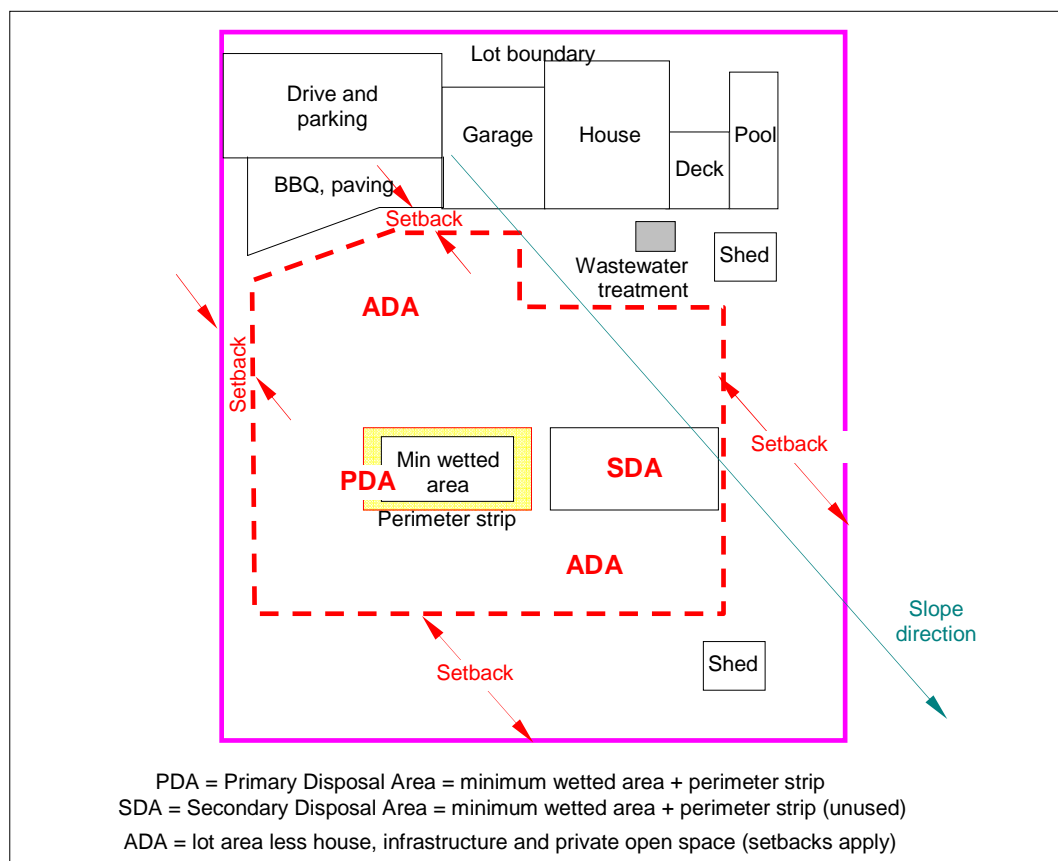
Lot boundary

Drive and parking

Garage

House

Deck

Pool

BBQ, paving

Setback

Shed

Wastewater treatment

ADA

Setback

Setback

Min wetted area

PDA

Perimeter strip

SDA

ADA

Slope direction

Setback

Shed

PDA = Primary Disposal Area = minimum wetted area + perimeter strip
SDA = Secondary Disposal Area = minimum wetted area + perimeter strip (unused)
ADA = lot area less house, infrastructure and private open space (setbacks apply)